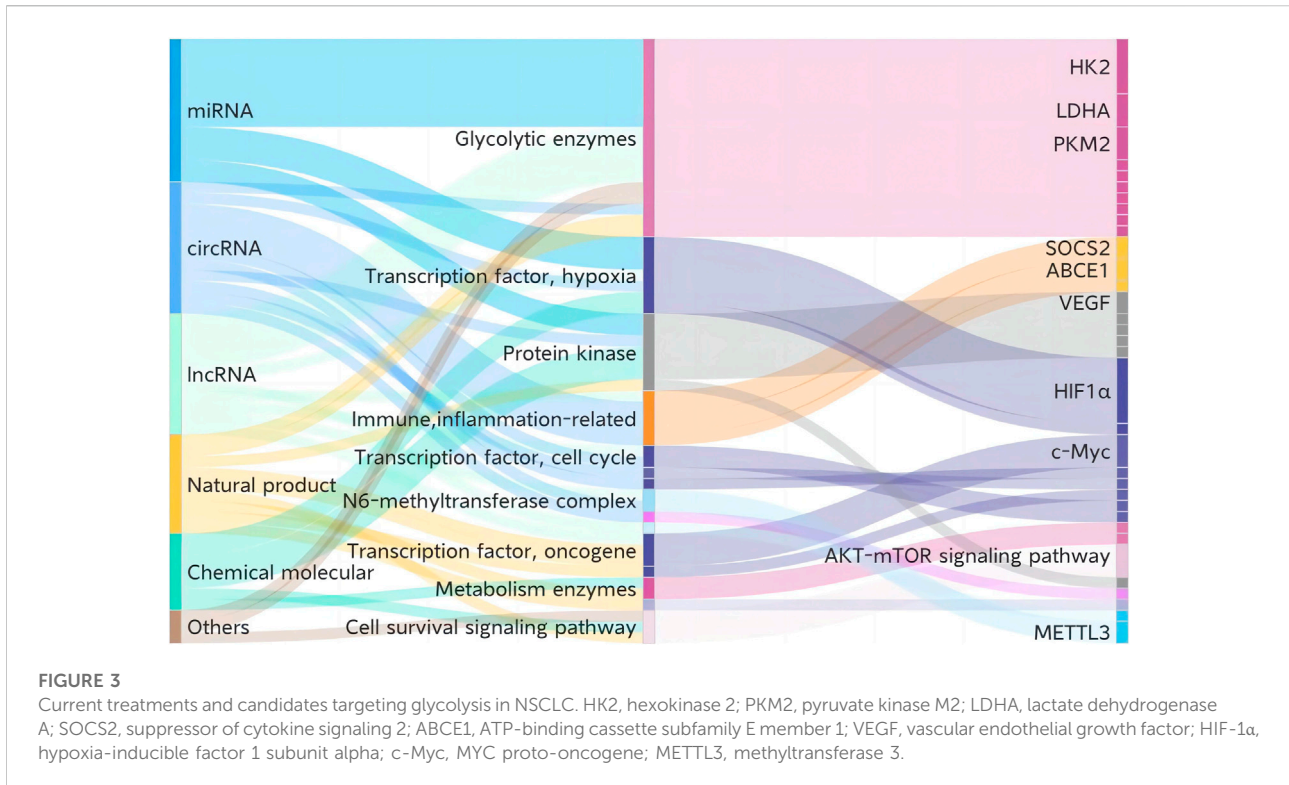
miRNA
circRNA
lncRNA
Natural product
Chemical molecular
Others

Glycolytic enzymes
Transcription factor, hypoxia
Protein kinase
Immune,inflammation-related
Transcription factor, cell cycle
N6-methyltransferase complex
Transcription factor, oncogene
Metabolism enzymes
Cell survival signaling pathway

HK2
LDHA
PKM2
SOCS2
ABCE1
VEGF
HIF1α
c-Myc
AKT-mTOR signaling pathway
METTL3

FIGURE 3
Current treatments and candidates targeting glycolysis in NSCLC. HK2, hexokinase 2; PKM2, pyruvate kinase M2; LDHA, lactate dehydrogenase A; SOCS2, suppressor of cytokine signaling 2; ABCE1, ATP-binding cassette subfamily E member 1; VEGF, vascular endothelial growth factor; HIF-1α, hypoxia-inducible factor 1 subunit alpha; c-Myc, MYC proto-oncogene; METTL3, methyltransferase 3.